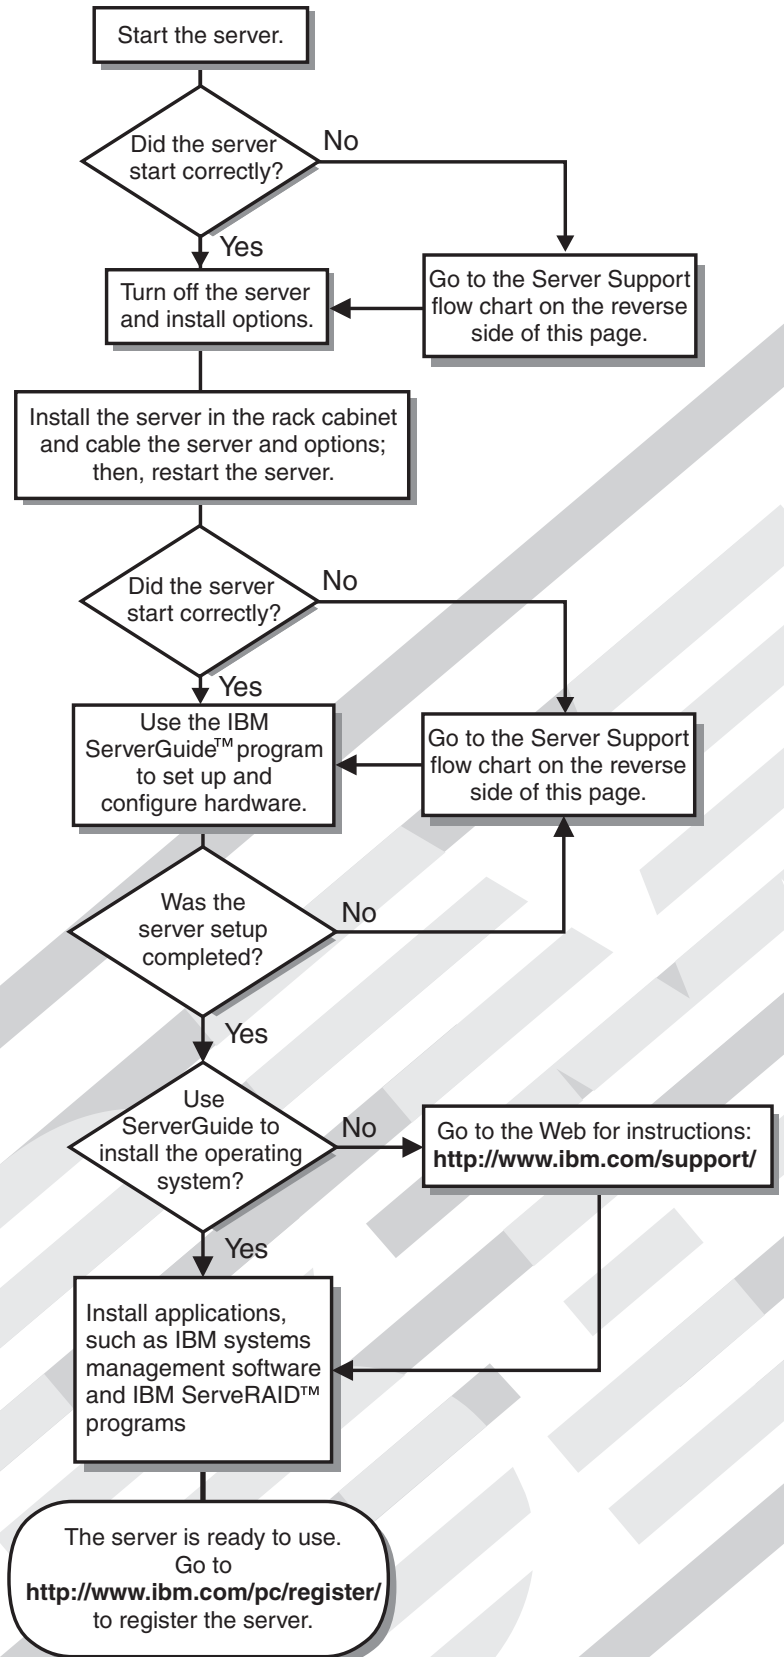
Start the server.

Did the server start correctly?

No

Yes

Turn off the server and install options.

Go to the Server Support flow chart on the reverse side of this page.

Install the server in the rack cabinet and cable the server and options; then, restart the server.

Did the server start correctly?

No

Yes

Use the IBM ServerGuide™ program to set up and configure hardware.

Go to the Server Support flow chart on the reverse side of this page.

Was the server setup completed?

No

Yes

Use ServerGuide to install the operating system?

No

Go to the Web for instructions: **http://www.ibm.com/support/**

Yes

Install applications, such as IBM systems management software and IBM ServeRAID™ programs

The server is ready to use. Go to **http://www.ibm.com/pc/register/** to register the server.